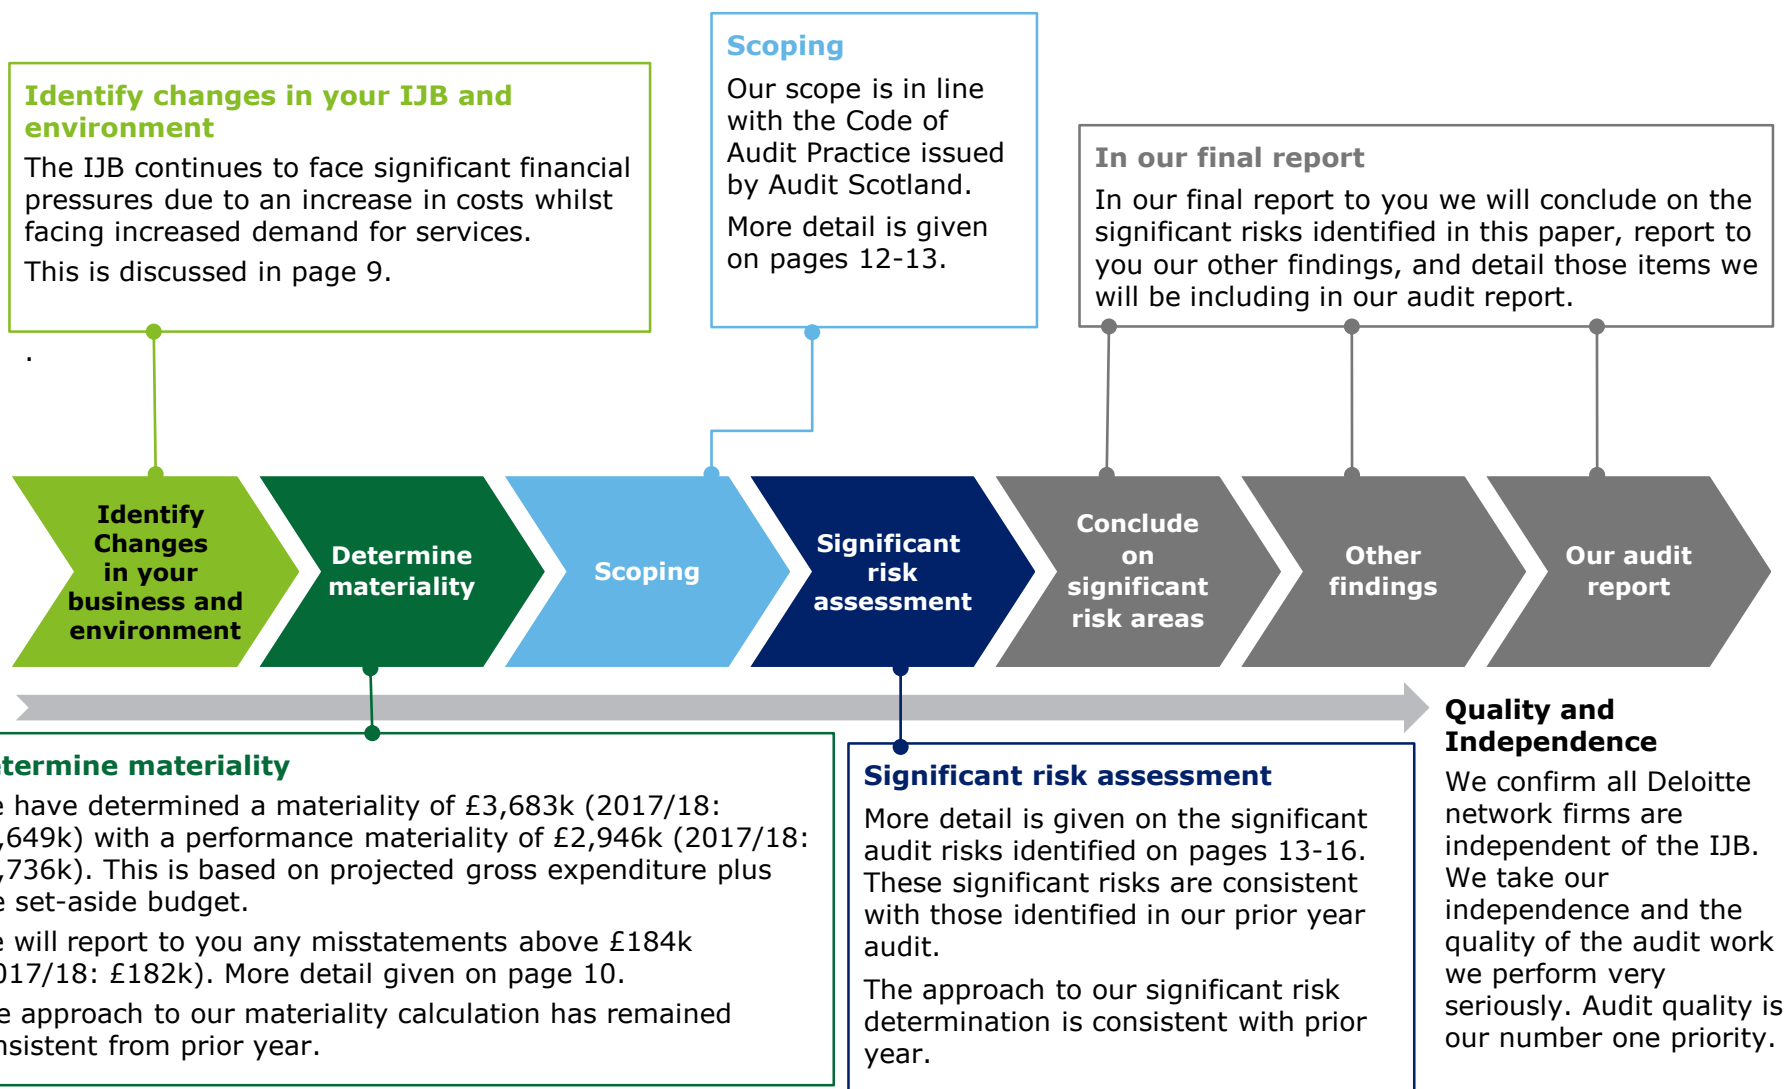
Identify changes in your IJB and environment

The IJB continues to face significant financial pressures due to an increase in costs whilst facing increased demand for services.

This is discussed in page 9.

.

Scoping

Our scope is in line with the Code of Audit Practice issued by Audit Scotland.

More detail is given on pages 12-13.

In our final report

In our final report to you we will conclude on the significant risks identified in this paper, report to you our other findings, and detail those items we will be including in our audit report.

Identify Changes in your business and environment

Determine materiality

Scoping

Significant risk assessment

Conclude on significant risk areas

Other findings

Our audit report

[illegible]termine materiality

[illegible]e have determined a materiality of £3,683k (2017/18: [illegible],649k) with a performance materiality of £2,946k (2017/18: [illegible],736k). This is based on projected gross expenditure plus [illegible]e set-aside budget.

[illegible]e will report to you any misstatements above £184k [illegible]017/18: £182k). More detail given on page 10.

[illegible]e approach to our materiality calculation has remained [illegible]nsistent from prior year.

Significant risk assessment

More detail is given on the significant audit risks identified on pages 13-16. These significant risks are consistent with those identified in our prior year audit.

The approach to our significant risk determination is consistent with prior year.

Quality and Independence

We confirm all Deloitte network firms are independent of the IJB. We take our independence and the quality of the audit work we perform very seriously. Audit quality is our number one priority.